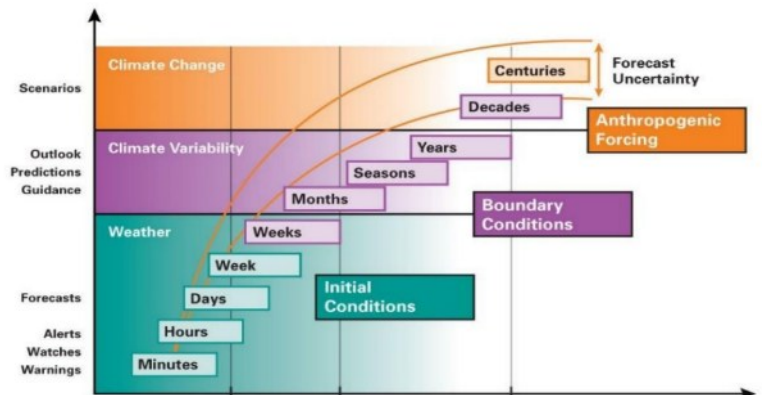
Scenarios

Outlook
Predictions
Guidance

Forecasts

Alerts
Watches
Warnings

Climate Change

Climate Variability

Weather

Forecast Uncertainty

Centuries

Decades

Anthropogenic Forcing

Years

Seasons

Months

Boundary Conditions

Weeks

Week

Days

Initial Conditions

Hours

Minutes